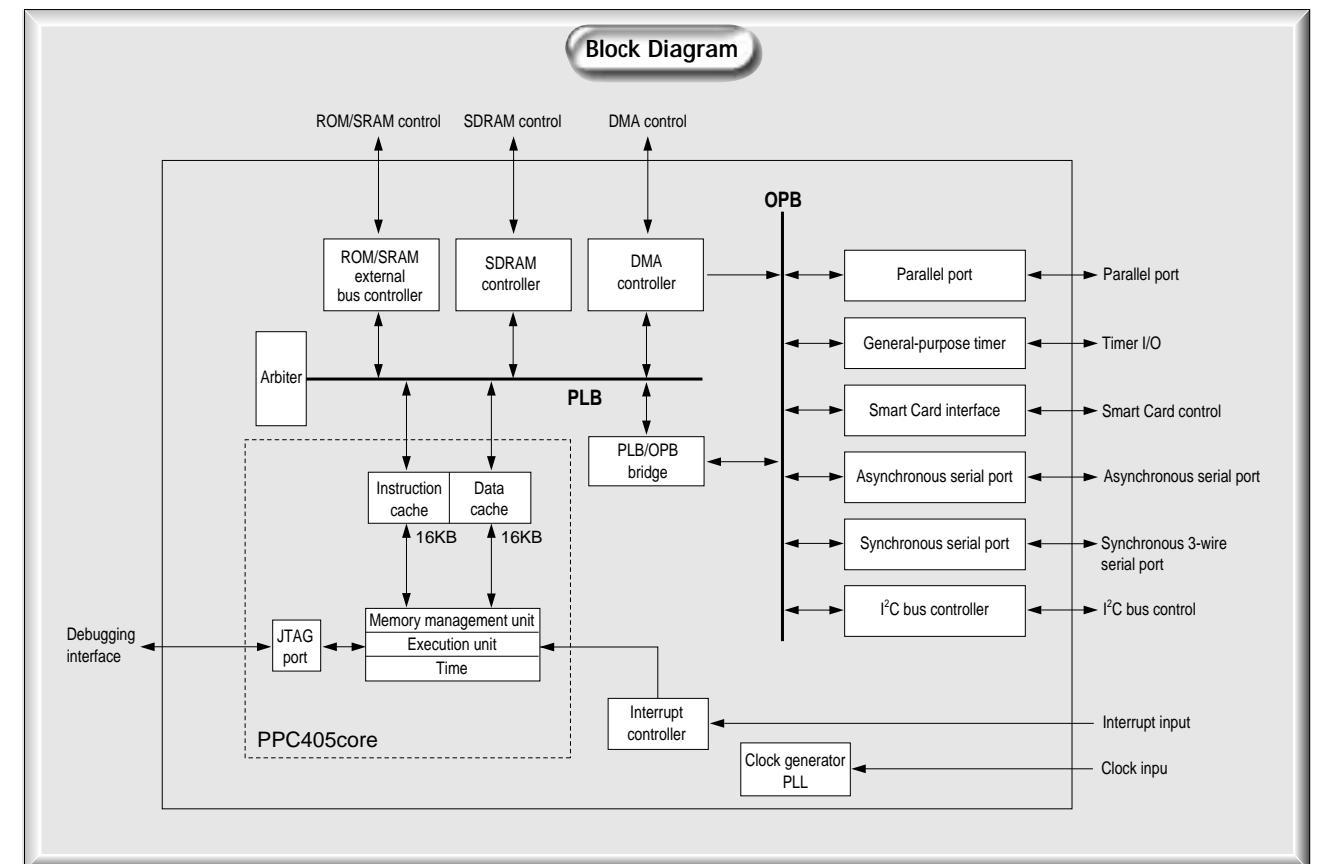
Block Diagram

ROM/SRAM control
SDRAM control
DMA control

OPB

ROM/SRAM external bus controller
SDRAM controller
DMA controller

Parallel port
Parallel port

General-purpose timer
Timer I/O

Arbiter

PLB

Smart Card interface
Smart Card control

PLB/OPB bridge

Asynchronous serial port
Asynchronous serial port

Instruction cache
Data cache
16KB
16KB

Synchronous serial port
Synchronous 3-wire serial port

I$^2$C bus controller
I$^2$C bus control

Debugging interface

JTAG port

Memory management unit
Execution unit
Time

Interrupt controller
Interrupt input

PPC405core

Clock generator PLL
Clock inpu